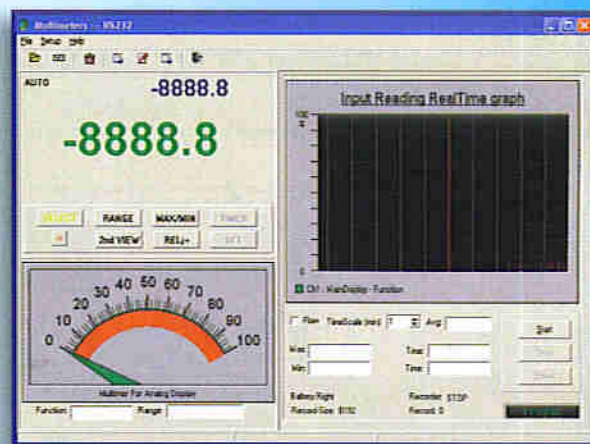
Multimeters -- RS232

File Setup Help

AUTO

-8888.8

-8888.8

SELECT RANGE MAX/MIN

2nd VIEW REL△

0 10 20 30 40 50 60 70 80 90 100

Multimer For Analog Display

Function Range

Input Reading RealTime graph

100

0

CH1 - MainDisplay - Function

Plan TimeScale (sec) 1 Avg

Max Time

Min Time

Battery Right Recorder STOP

Record Size 8192 Record 0

Start